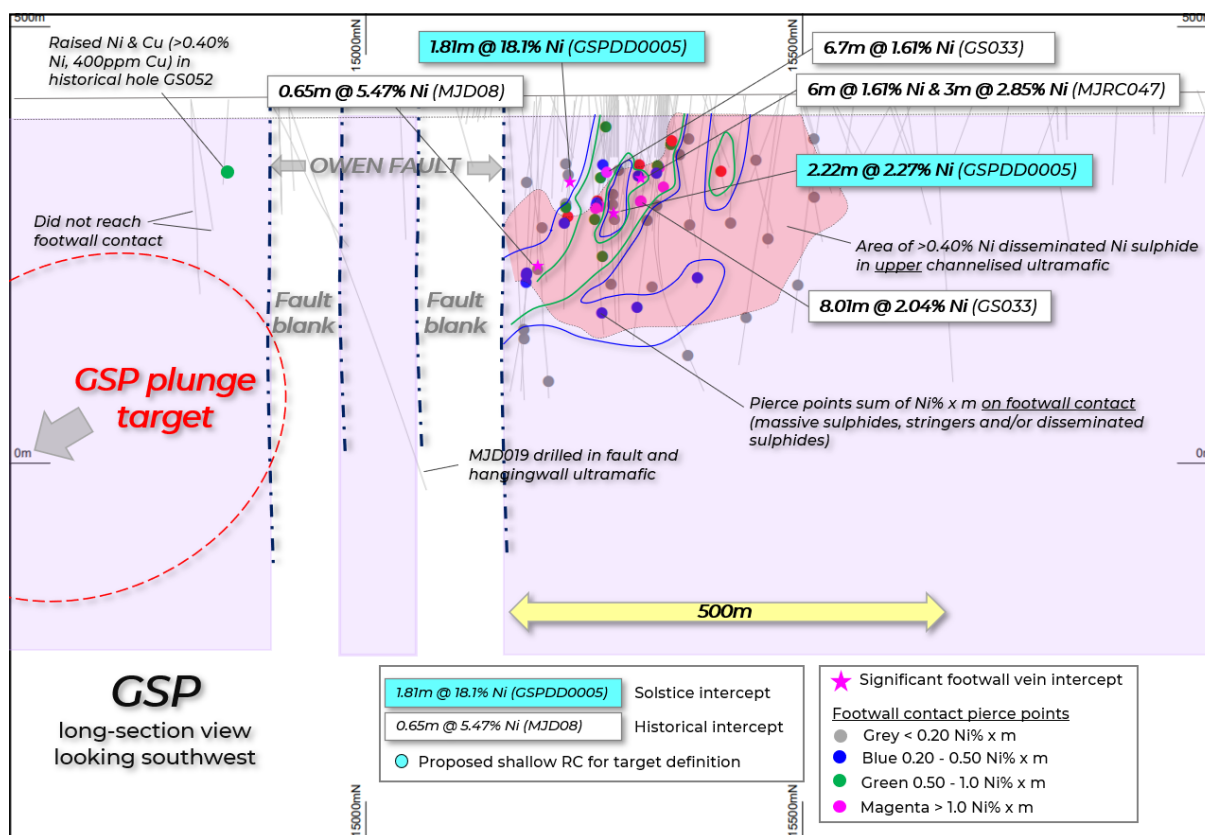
500m

15000mN

15500mN

500m

Raised Ni & Cu (>0.40% Ni, 400ppm Cu) in historical hole GS052

1.81m @ 18.1% Ni (GSPDD0005)

6.7m @ 1.61% Ni (GS033)

6m @ 1.61% Ni & 3m @ 2.85% Ni (MJRC047)

0.65m @ 5.47% Ni (MJD08)

OWEN FAULT

2.22m @ 2.27% Ni (GSPDD0005)

Did not reach footwall contact

Area of >0.40% Ni disseminated Ni sulphide in upper channelised ultramafic

Fault blank

Fault blank

8.01m @ 2.04% Ni (GS033)

GSP plunge target

Pierce points sum of Ni% x m on footwall contact (massive sulphides, stringers and/or disseminated sulphides)

0m

0m

MJD019 drilled in fault and hangingwall ultramafic

500m

GSP
long-section view looking southwest

1.81m @ 18.1% Ni (GSPDD0005) Solstice intercept

0.65m @ 5.47% Ni (MJD08) Historical intercept

Proposed shallow RC for target definition

Significant footwall vein intercept

Footwall contact pierce points
Grey < 0.20 Ni% x m
Blue 0.20 - 0.50 Ni% x m
Green 0.50 - 1.0 Ni% x m
Magenta > 1.0 Ni% x m

15000mN

15500mN